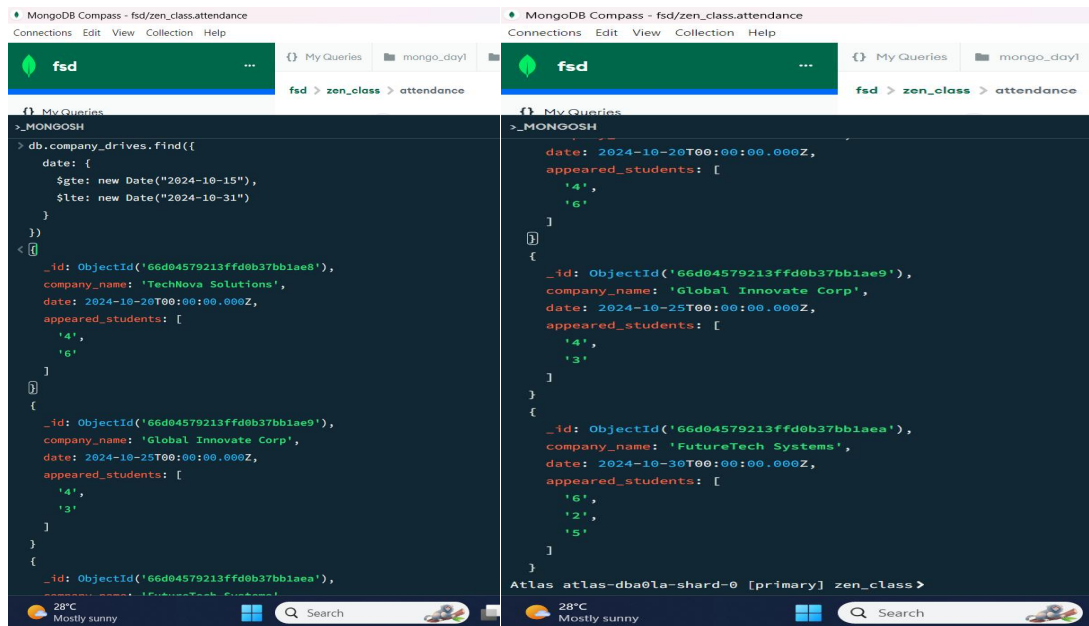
MongoDB Compass - fsd/zen_class.attendance
Connections Edit View Collection Help
fsd ...
{} My Queries mongo_day1
fsd > zen_class > attendance
{} My Queries
>_MONGOSH
> db.company_drives.find({
date: {
$gte: new Date("2024-10-15"),
$lte: new Date("2024-10-31")
}
})
< {
_id: ObjectId('66d04579213ffd0b37bb1ae8'),
company_name: 'TechNova Solutions',
date: 2024-10-20T00:00:00.000Z,
appeared_students: [
'4',
'6'
]
}
{
_id: ObjectId('66d04579213ffd0b37bb1ae9'),
company_name: 'Global Innovate Corp',
date: 2024-10-25T00:00:00.000Z,
appeared_students: [
'4',
'3'
]
}
{
_id: ObjectId('66d04579213ffd0b37bb1aea'),
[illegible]
28°C
Mostly sunny
Search

MongoDB Compass - fsd/zen_class.attendance
Connections Edit View Collection Help
fsd ...
{} My Queries mongo_day1
fsd > zen_class > attendance
{} My Queries
>_MONGOSH
date: 2024-10-20T00:00:00.000Z,
appeared_students: [
'4',
'6'
]
}
{
_id: ObjectId('66d04579213ffd0b37bb1ae9'),
company_name: 'Global Innovate Corp',
date: 2024-10-25T00:00:00.000Z,
appeared_students: [
'4',
'3'
]
}
{
_id: ObjectId('66d04579213ffd0b37bb1aea'),
company_name: 'FutureTech Systems',
date: 2024-10-30T00:00:00.000Z,
appeared_students: [
'6',
'2',
'5'
]
}
Atlas atlas-dba0la-shard-0 [primary] zen_class >
28°C
Mostly sunny
Search